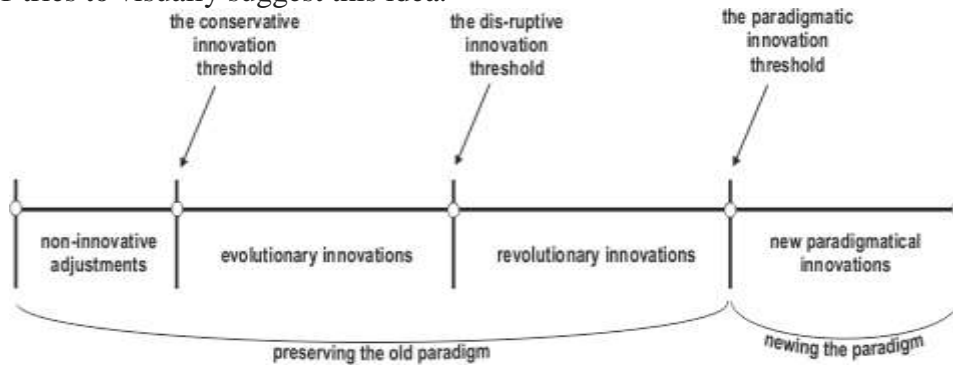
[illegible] tries to visually suggest this idea.

the conservative innovation threshold

the dis-ruptive innovation threshold

the paradigmatic innovation threshold

non-innovative adjustments

evolutionary innovations

revolutionary innovations

new paradigmatical innovations

preserving the old paradigm

newing the paradigm